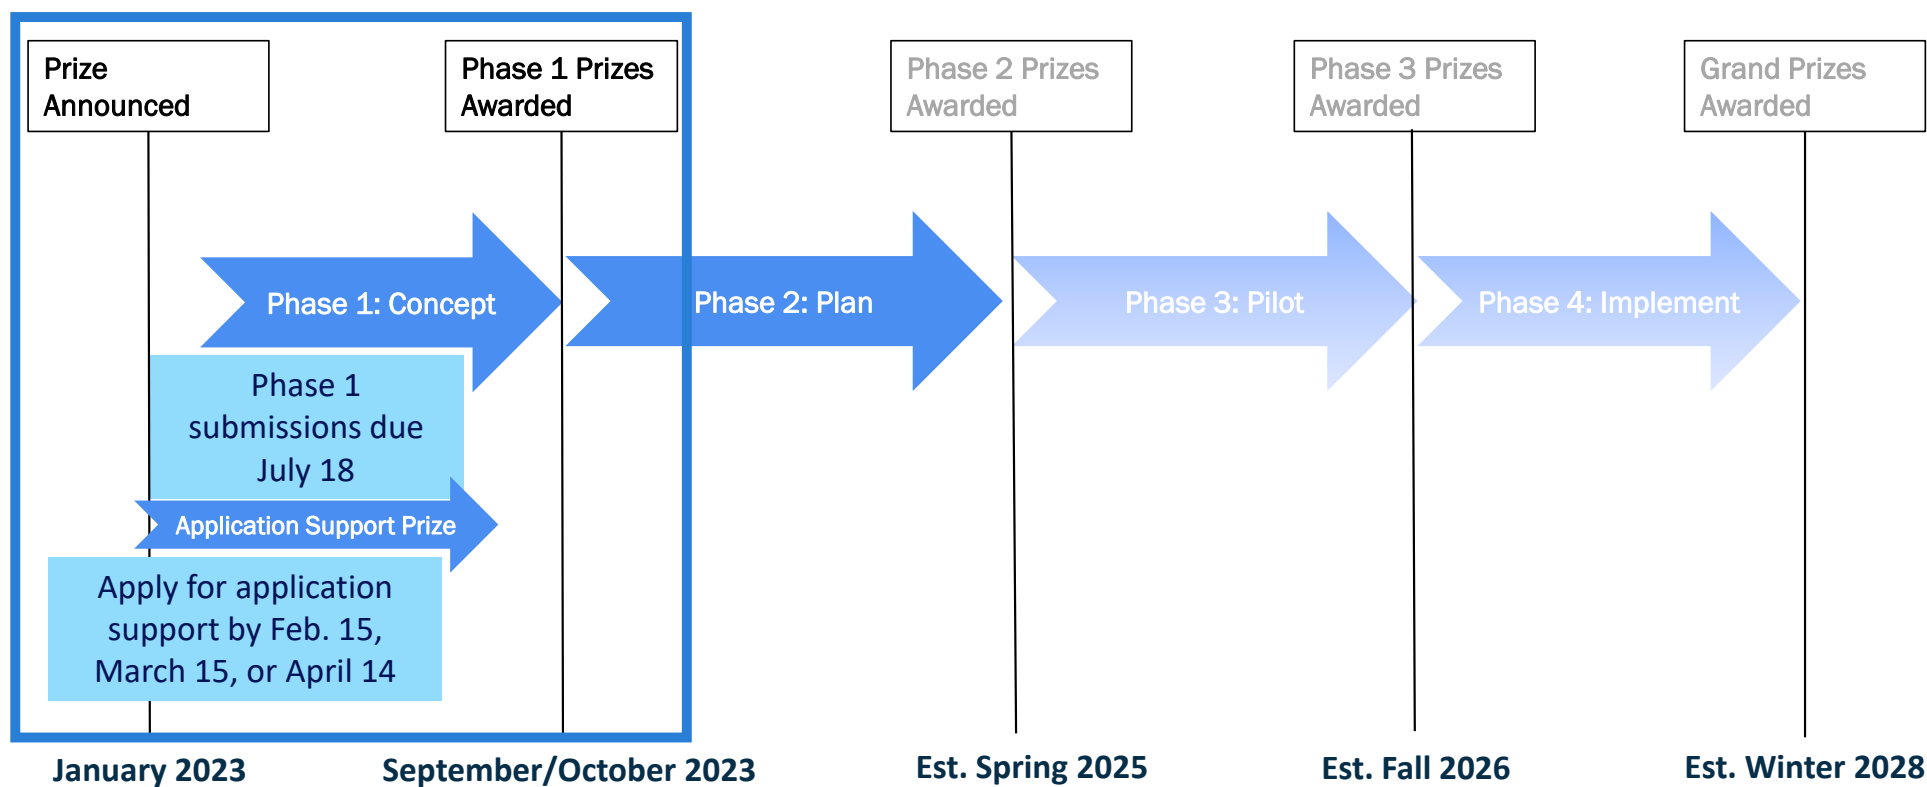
Prize Announced

Phase 1 Prizes Awarded

Phase 2 Prizes Awarded

Phase 3 Prizes Awarded

Grand Prizes Awarded

Phase 1: Concept

Phase 2: Plan

Phase 3: Pilot

Phase 4: Implement

Phase 1 submissions due July 18

Application Support Prize

Apply for application support by Feb. 15, March 15, or April 14

January 2023

September/October 2023

Est. Spring 2025

Est. Fall 2026

Est. Winter 2028